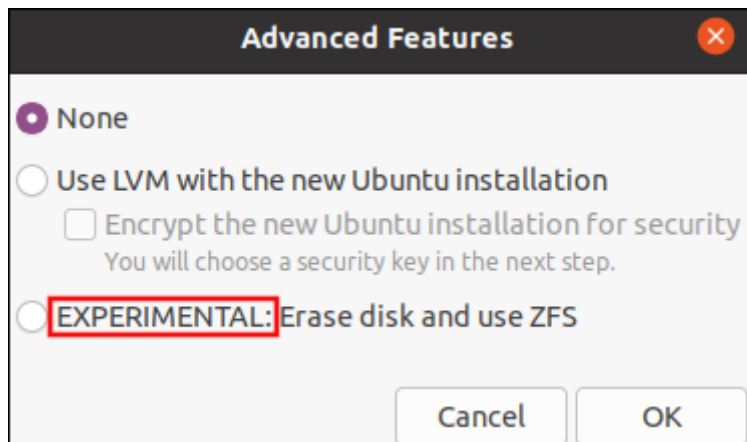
Advanced Features

None

Use LVM with the new Ubuntu installation

Encrypt the new Ubuntu installation for security
You will choose a security key in the next step.

EXPERIMENTAL: Erase disk and use ZFS

Cancel

OK